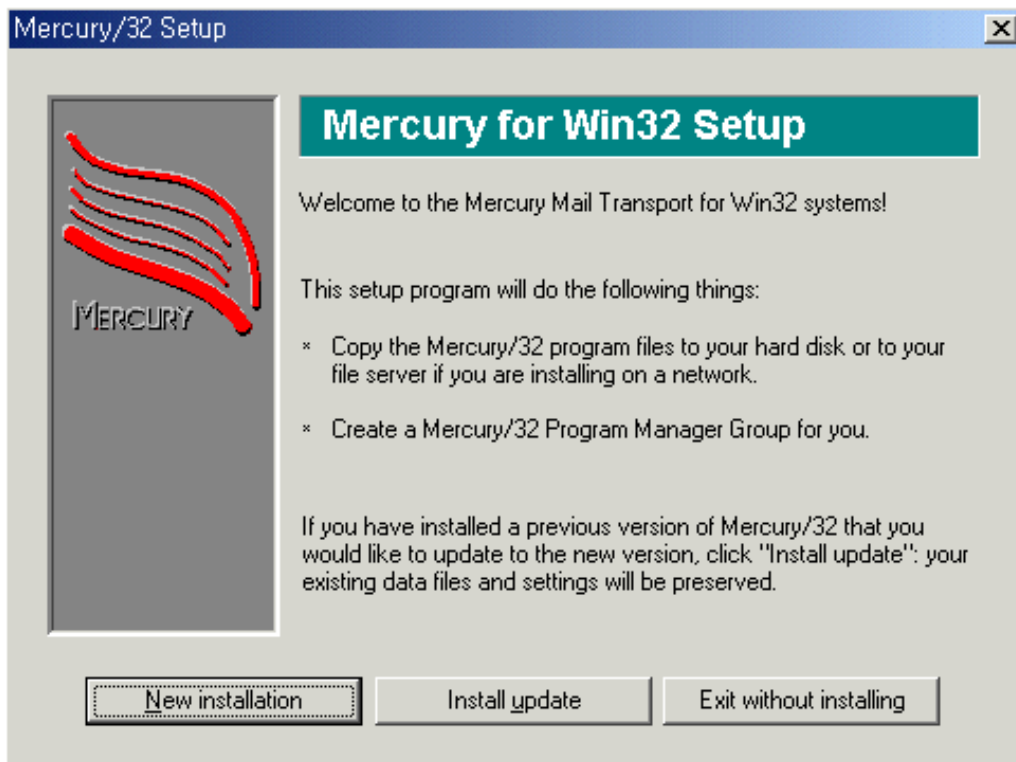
Mercury/32 Setup

MERCURY

Mercury for Win32 Setup

Welcome to the Mercury Mail Transport for Win32 systems!

This setup program will do the following things:

× Copy the Mercury/32 program files to your hard disk or to your file server if you are installing on a network.

× Create a Mercury/32 Program Manager Group for you.

If you have installed a previous version of Mercury/32 that you would like to update to the new version, click "Install update": your existing data files and settings will be preserved.

New installation | Install update | Exit without installing